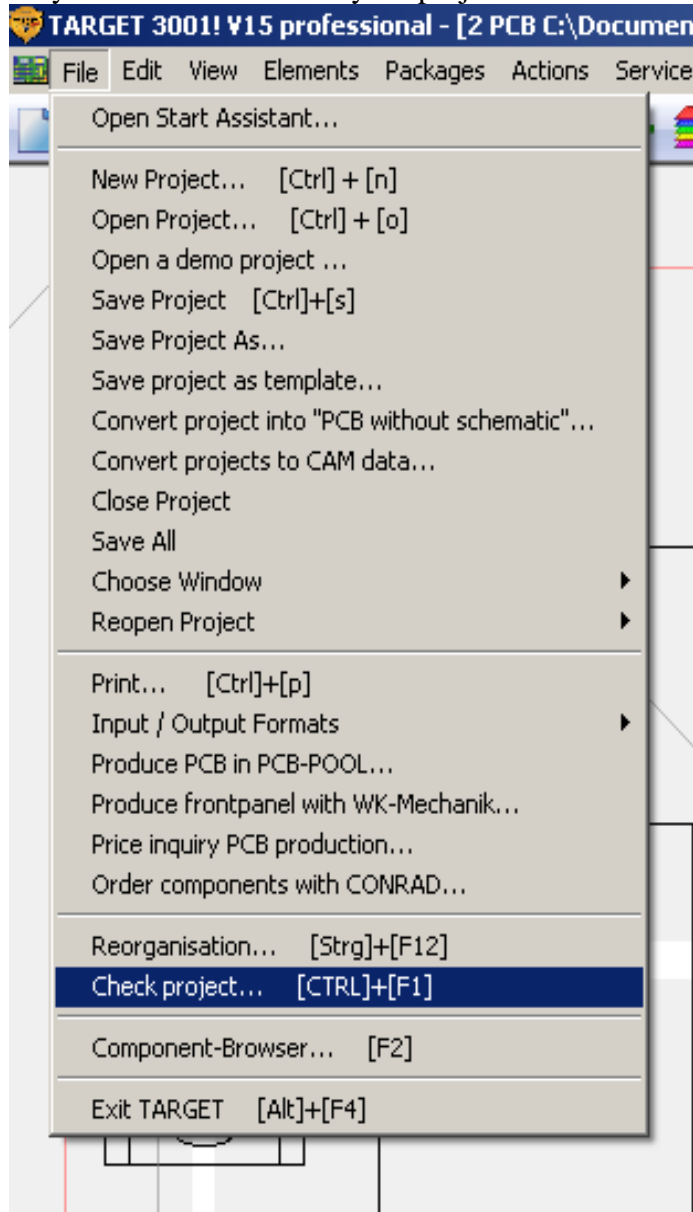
TARGET 3001! V15 professional - [2 PCB C:\Documen

File Edit View Elements Packages Actions Service

Open Start Assistant...

New Project... [Ctrl] + [n]
Open Project... [Ctrl] + [o]
Open a demo project ...
Save Project [Ctrl]+[s]
Save Project As...
Save project as template...
Convert project into "PCB without schematic"...
Convert projects to CAM data...
Close Project
Save All
Choose Window
Reopen Project

Print... [Ctrl]+[p]
Input / Output Formats
Produce PCB in PCB-POOL...
Produce frontpanel with WK-Mechanik...
Price inquiry PCB production...
Order components with CONRAD...

Reorganisation... [Strg]+[F12]
Check project... [CTRL]+[F1]

Component-Browser... [F2]

Exit TARGET [Alt]+[F4]